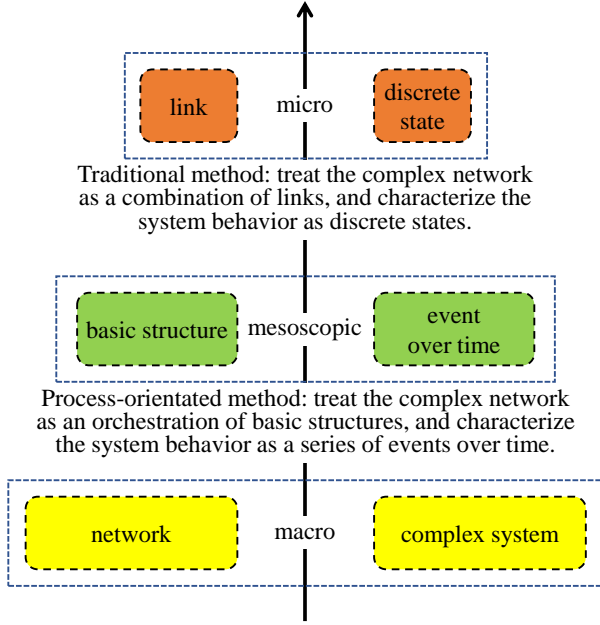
link

micro

discrete state

Traditional method: treat the complex network as a combination of links, and characterize the system behavior as discrete states.

basic structure

mesoscopic

event over time

Process-orientated method: treat the complex network as an orchestration of basic structures, and characterize the system behavior as a series of events over time.

network

macro

complex system